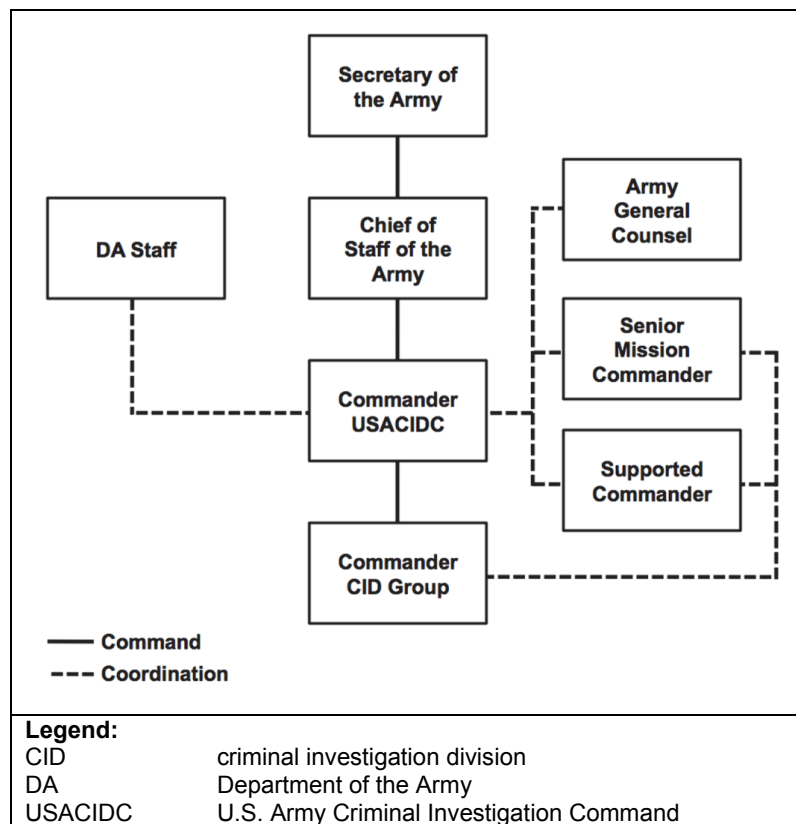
Secretary of the Army

DA Staff

Chief of Staff of the Army

Army General Counsel

Senior Mission Commander

Commander USACIDC

Supported Commander

Commander CID Group

Command
Coordination

Legend:

| | |
|---|---|
| CID | criminal investigation division |
| DA | Department of the Army |
| USACIDC | U.S. Army Criminal Investigation Command |